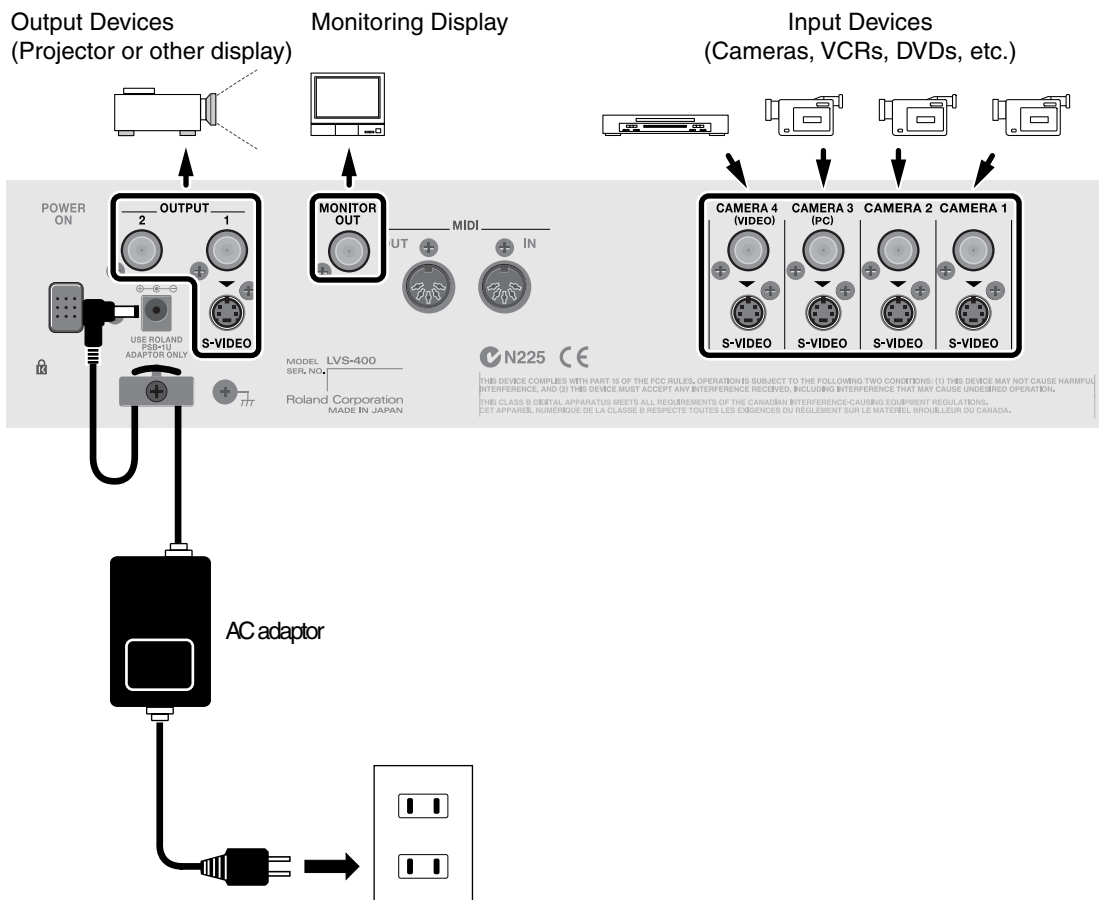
Output Devices
(Projector or other display)

Monitoring Display

Input Devices
(Cameras, VCRs, DVDs, etc.)

POWER ON

OUTPUT
2
1
S-VIDEO

MONITOR OUT

MIDI
OUT
IN

CAMERA 4 (VIDEO)
CAMERA 3 (PC)
CAMERA 2
CAMERA 1
S-VIDEO
S-VIDEO
S-VIDEO
S-VIDEO

USE ROLAND PSB-1U ADAPTOR ONLY

MODEL LVS-400
SER. NO.
Roland Corporation
MADE IN JAPAN

N225 CE

THIS DEVICE COMPLIES WITH PART 15 OF THE FCC RULES. OPERATION IS SUBJECT TO THE FOLLOWING TWO CONDITIONS: (1) THIS DEVICE MAY NOT CAUSE HARMFUL INTERFERENCE, AND (2) THIS DEVICE MUST ACCEPT ANY INTERFERENCE RECEIVED, INCLUDING INTERFERENCE THAT MAY CAUSE UNDESIRED OPERATION.

THIS CLASS B DIGITAL APPARATUS MEETS ALL REQUIREMENTS OF THE CANADIAN INTERFERENCE-CAUSING EQUIPMENT REGULATIONS.
CET APPAREIL NUMÉRIQUE DE LA CLASSE B RESPECTE TOUTES LES EXIGENCES DU RÈGLEMENT SUR LE MATÉRIEL BROUILLEUR DU CANADA.

AC adaptor